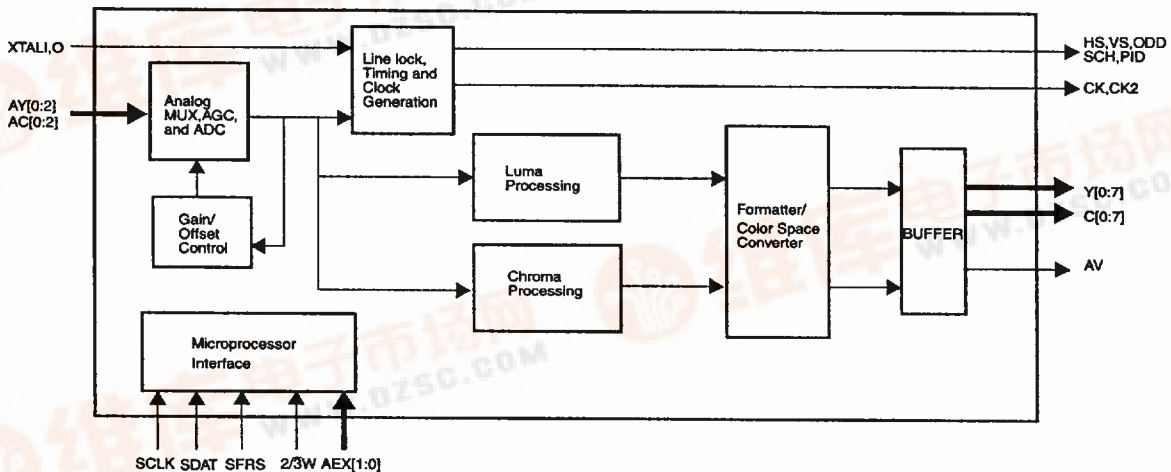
XTALI,O

AY[0:2]
AC[0:2]

Analog MUX,AGC, and ADC

Line lock, Timing and Clock Generation

HS,VS,ODD
SCH,PID

CK,CK2

Gain/ Offset Control

Luma Processing

Chroma Processing

Formatter/ Color Space Converter

BUFFER

Y[0:7]
C[0:7]

AV

Microprocessor Interface

SCLK SDAT SFRS 2/3W AEX[1:0]